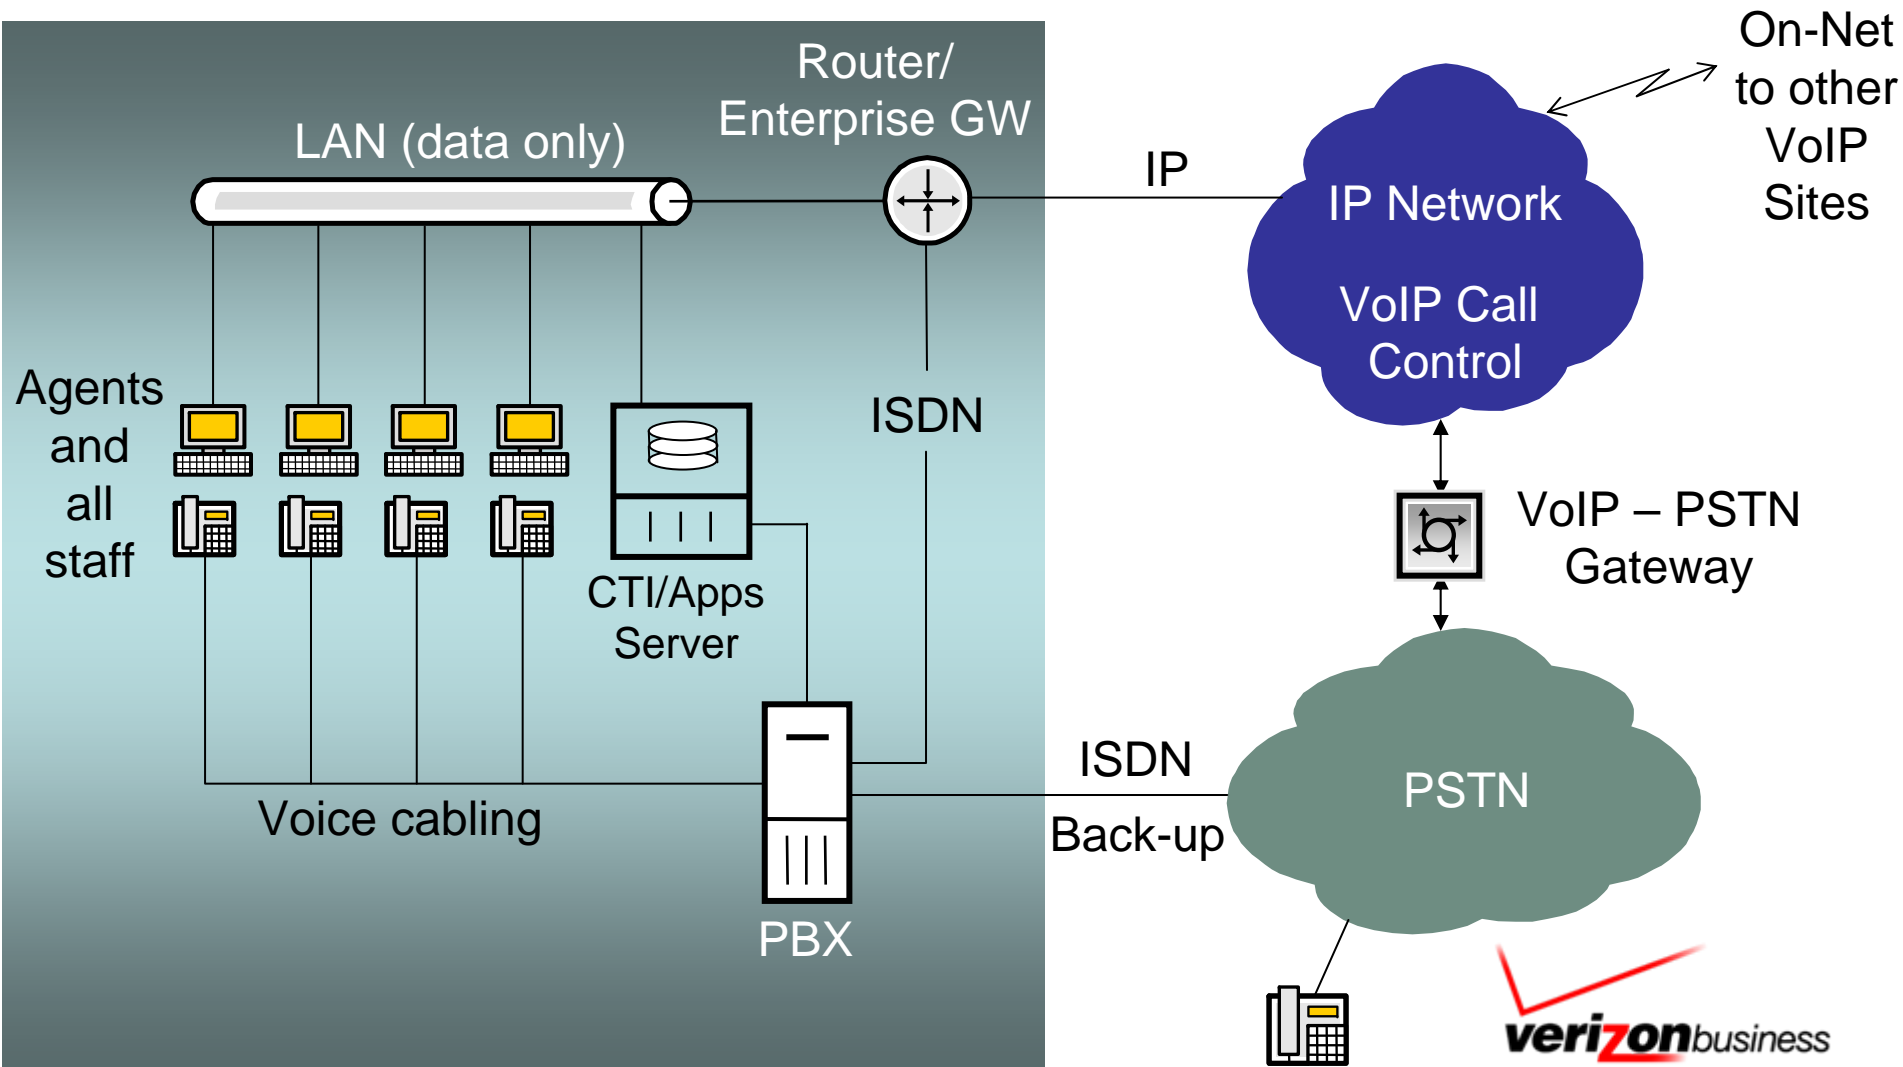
Router/ Enterprise GW

LAN (data only)

IP

On-Net to other VoIP Sites

IP Network

VoIP Call Control

Agents and all staff

ISDN

CTI/Apps Server

VoIP – PSTN Gateway

ISDN

Back-up

PSTN

Voice cabling

PBX

verizonbusiness